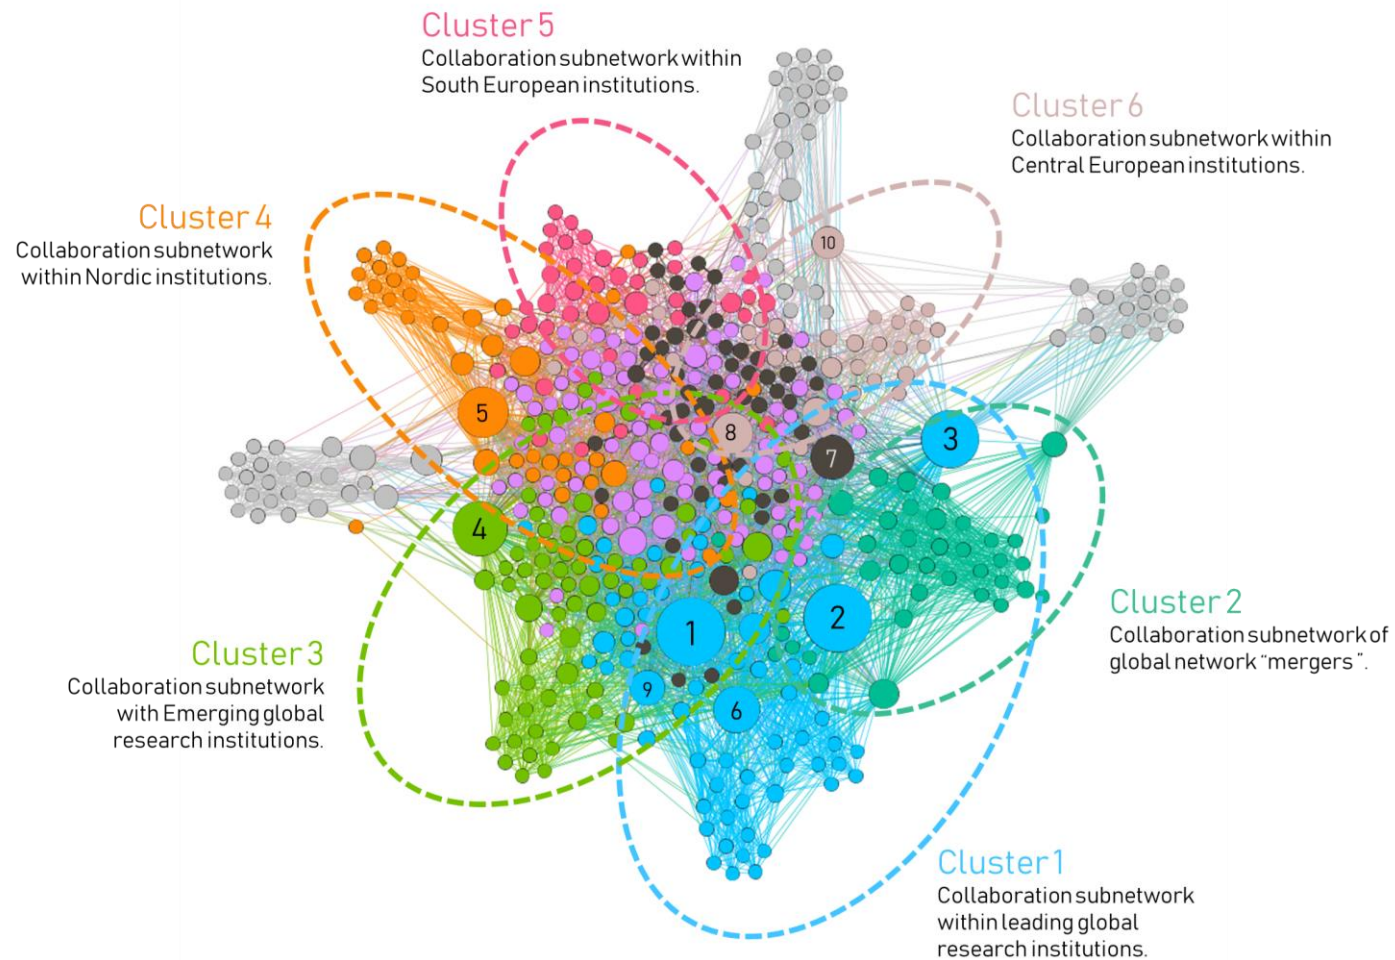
Cluster 5
Collaboration subnetwork within South European institutions.

Cluster 6
Collaboration subnetwork within Central European institutions.

Cluster 4
Collaboration subnetwork within Nordic institutions.

10

5

8

3

7

4

1

2

9

6

Cluster 2
Collaboration subnetwork of global network "mergers".

Cluster 3
Collaboration subnetwork with Emerging global research institutions.

Cluster 1
Collaboration subnetwork within leading global research institutions.